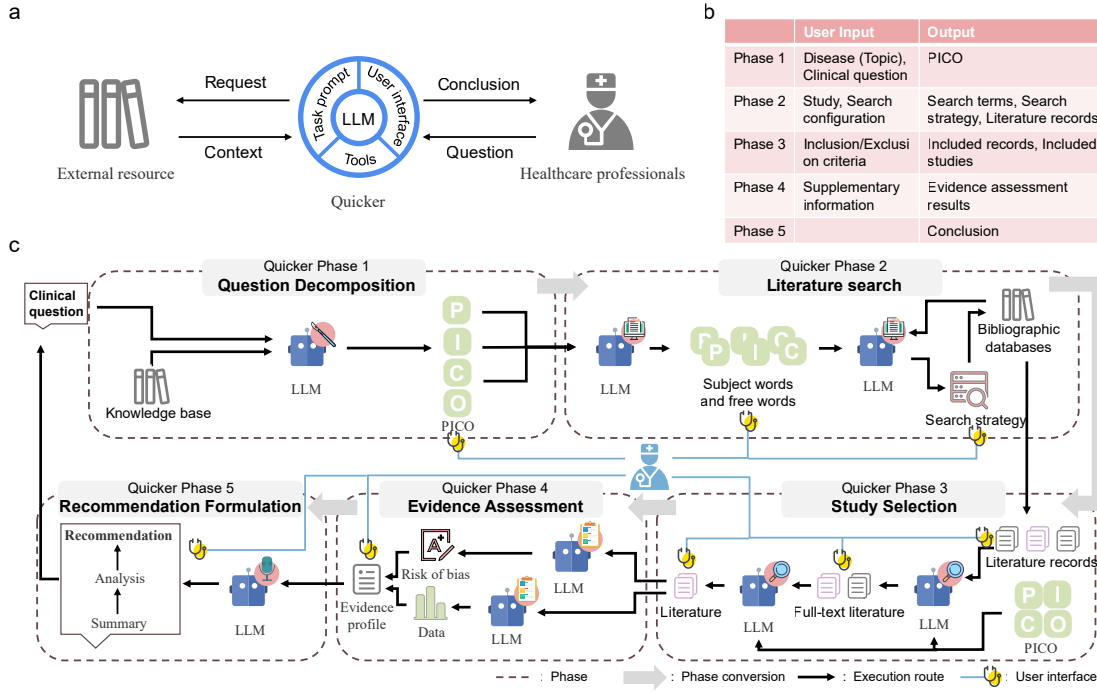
a

Request

Context

External resource

Task prompt

User interface

LLM

Tools

Quicker

Conclusion

Question

Healthcare professionals

b

| | User Input | Output |
|---|---|---|
| Phase 1 | Disease (Topic), Clinical question | PICO |
| Phase 2 | Study, Search configuration | Search terms, Search strategy, Literature records |
| Phase 3 | Inclusion/Exclusion criteria | Included records, Included studies |
| Phase 4 | Supplementary information | Evidence assessment results |
| Phase 5 | | Conclusion |

c

Clinical question

Quicker Phase 1
Question Decomposition

Knowledge base

LLM

P I C O

PICO

Quicker Phase 2
Literature search

LLM

P I C C

Subject words and free words

LLM

Bibliographic databases

Search strategy

Quicker Phase 5
Recommendation Formulation

Recommendation

Analysis

Summary

LLM

Quicker Phase 4
Evidence Assessment

Evidence profile

Risk of bias

Data

LLM

LLM

Quicker Phase 3
Study Selection

Literature

LLM

Full-text literature

LLM

Literature records

P I C O

PICO

: Phase    : Phase conversion    : Execution route    : User interface